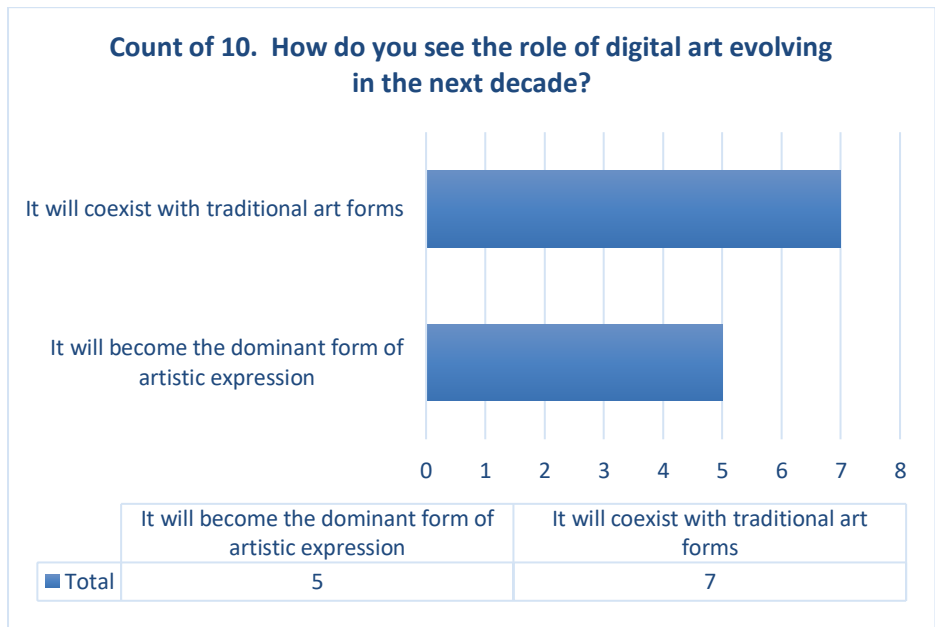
Count of 10. How do you see the role of digital art evolving in the next decade?

It will coexist with traditional art forms

It will become the dominant form of artistic expression

0 1 2 3 4 5 6 7 8

| | It will become the dominant form of artistic expression | It will coexist with traditional art forms |
|---|---|---|
| Total | 5 | 7 |